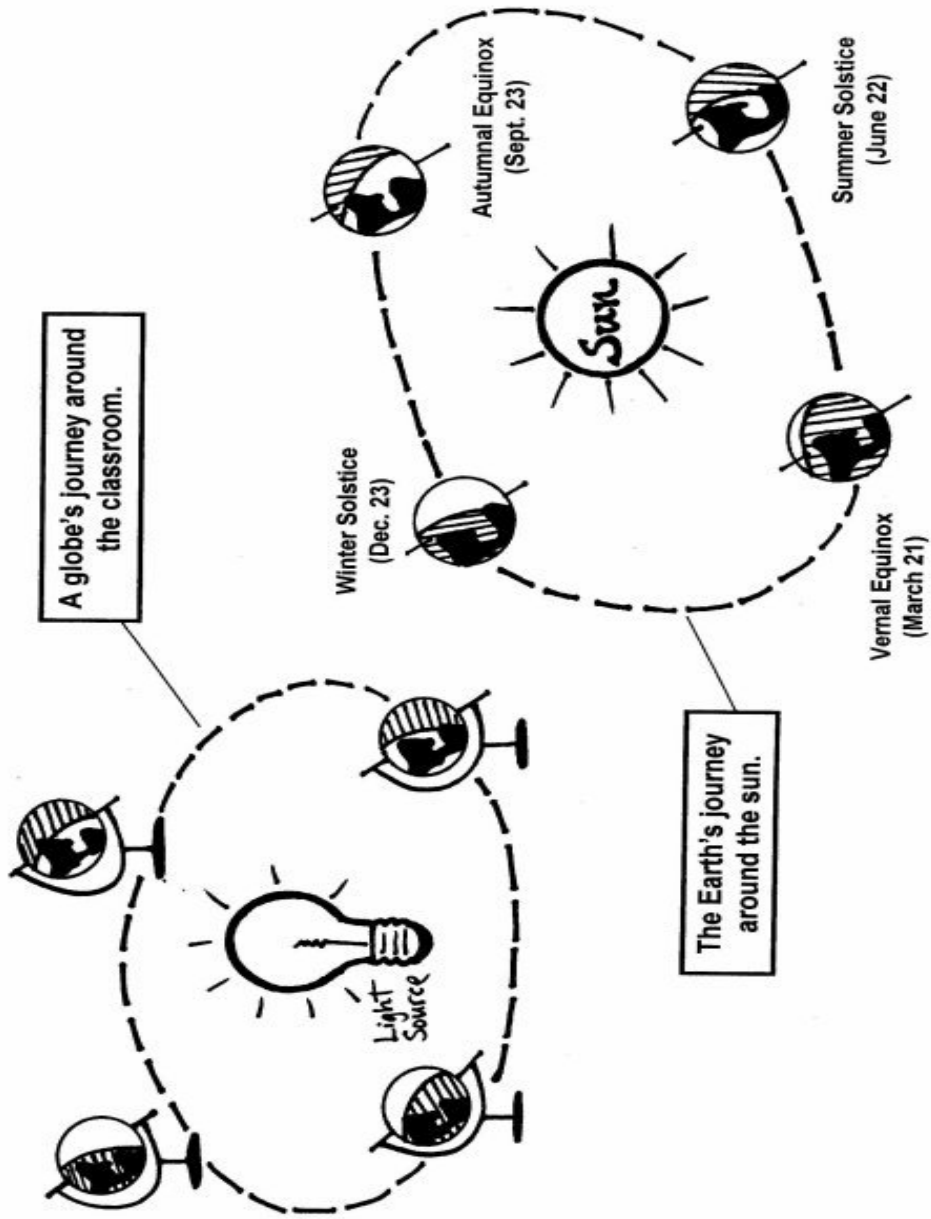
A globe's journey around the classroom.

Light Source

Winter Solstice (Dec. 23)

Autumnal Equinox (Sept. 23)

Sun

Summer Solstice (June 22)

Vernal Equinox (March 21)

The Earth's journey around the sun.